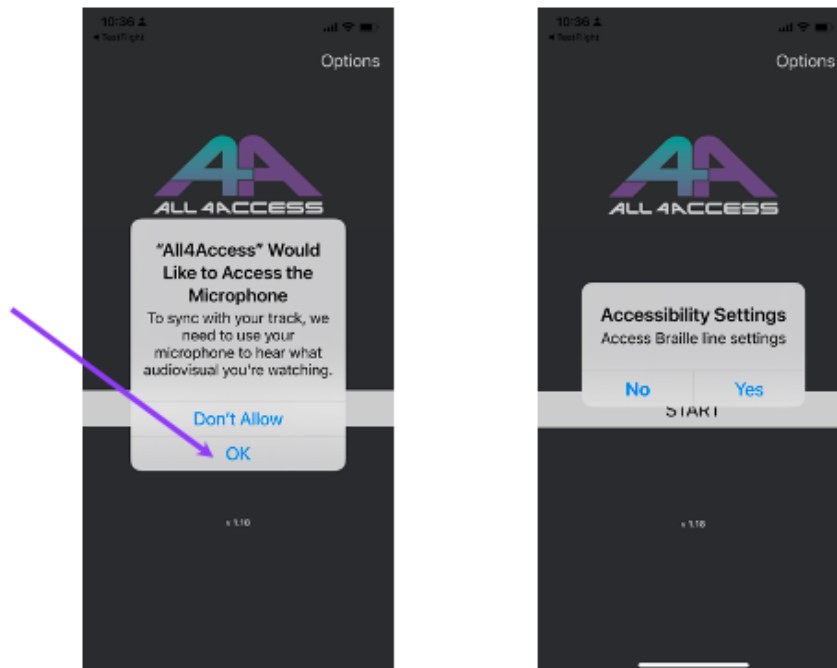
10:36
◀ TestFlight
Options
ALL 4ACCESS
"All4Access" Would Like to Access the Microphone
To sync with your track, we need to use your microphone to hear what audiovisual you're watching.
Don't Allow
OK
v 1.10

10:36
◀ TestFlight
Options
ALL 4ACCESS
Accessibility Settings
Access Braille line settings
No
Yes
START
v 1.18